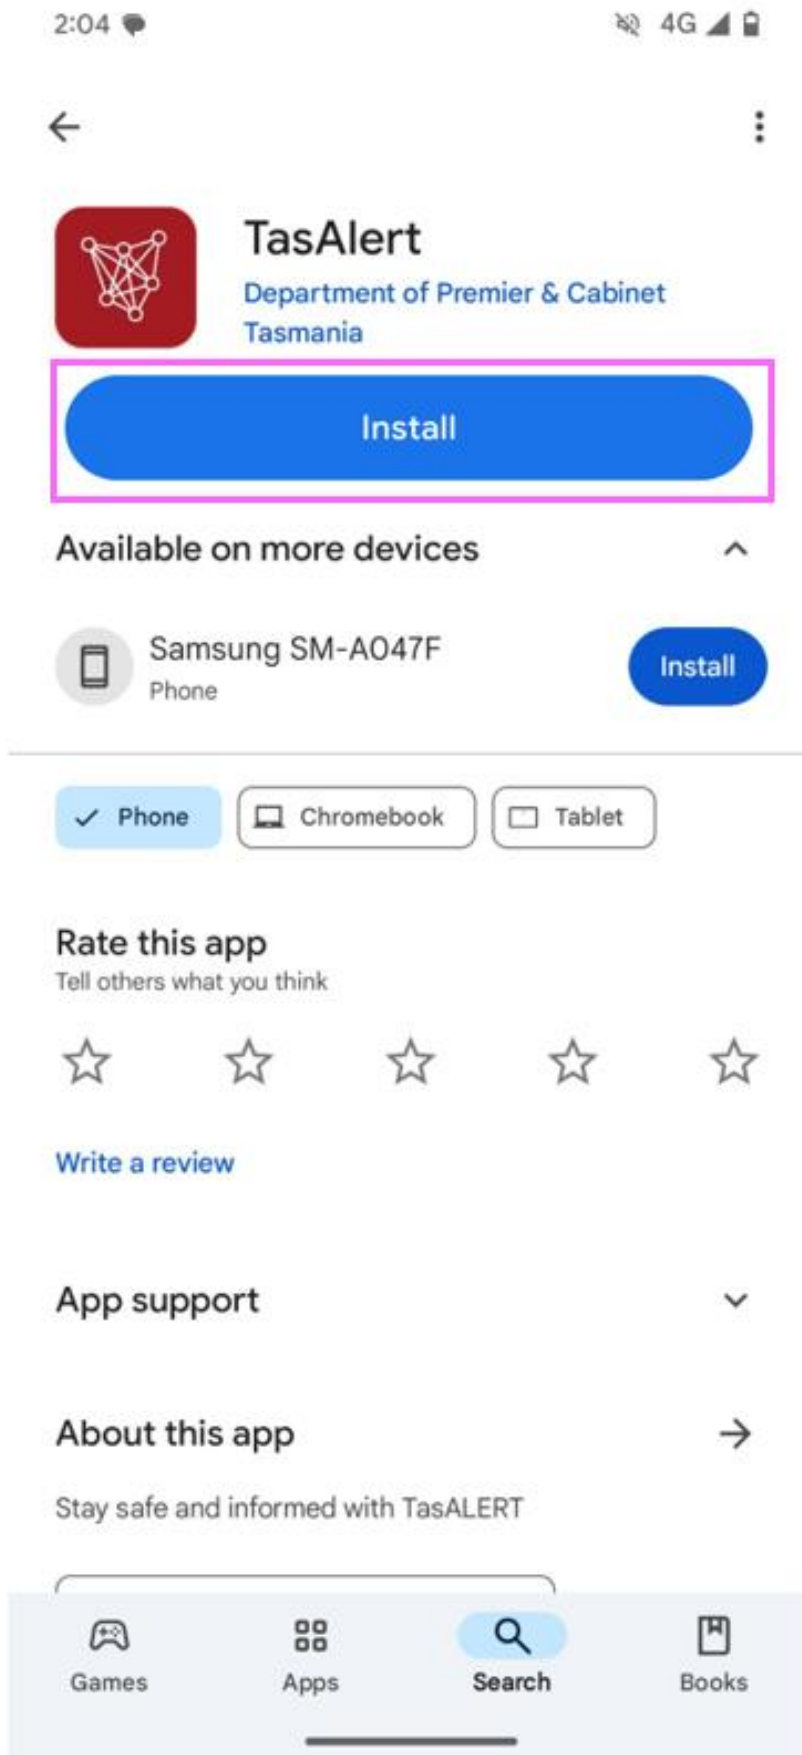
2:04

4G

TasAlert
Department of Premier & Cabinet Tasmania

Install

Available on more devices

Samsung SM-A047F
Phone

Install

Phone
Chromebook
Tablet

Rate this app
Tell others what you think

Write a review

App support

About this app

Stay safe and informed with TasALERT

Games
Apps
Search
Books